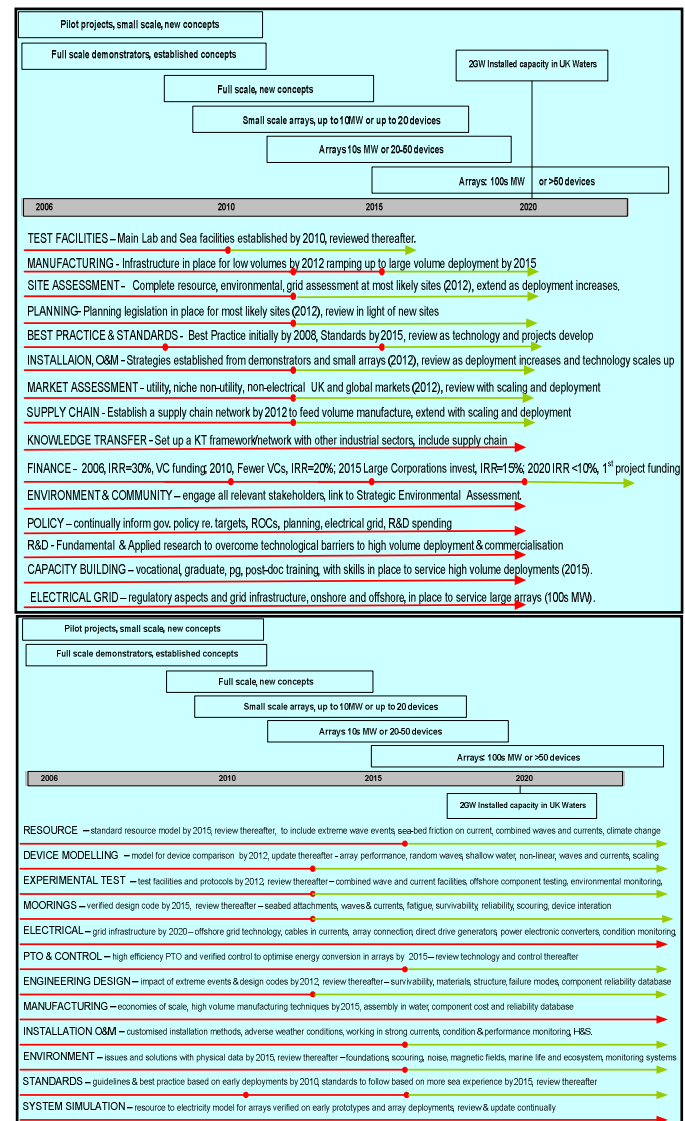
Pilot projects, small scale, new concepts

Full scale demonstrators, established concepts

2GW Installed capacity in UK Waters

Full scale, new concepts

Small scale arrays, up to 10MW or up to 20 devices

Arrays 10s MW or 20-50 devices

Arrays: 100s MW or >50 devices

2006 2010 2015 2020

TEST FACILITIES – Main Lab and Sea facilities established by 2010, reviewed thereafter.

MANUFACTURING - Infrastructure in place for low volumes by 2012 ramping up to large volume deployment by 2015

SITE ASSESSMENT - Complete resource, environmental, grid assessment at most likely sites (2012), extend as deployment increases.

PLANNING- Planning legislation in place for most likely sites (2012), review in light of new sites

BEST PRACTICE & STANDARDS - Best Practice initially by 2008, Standards by 2015, review as technology and projects develop

INSTALLAION, O&M – Strategies established from demonstrators and small arrays (2012), review as deployment increases and technology scales up

MARKET ASSESSMENT – utility, niche non-utility, non-electrical UK and global markets (2012), review with scaling and deployment

SUPPLY CHAIN - Establish a supply chain network by 2012 to feed volume manufacture, extend with scaling and deployment

KNOWLEDGE TRANSFER – Set up a KT framework/network with other industrial sectors, include supply chain

FINANCE – 2006, IRR=30%, VC funding; 2010, Fewer VCs, IRR=20%; 2015 Large Corporations invest, IRR=15%; 2020 IRR <10%, 1$^{st}$ project funding

ENVIRONMENT & COMMUNITY – engage all relevant stakeholders, link to Strategic Environmental Assessment.

POLICY – continually inform gov. policy re. targets, ROCs, planning, electrical grid, R&D spending

R&D - Fundamental & Applied research to overcome technological barriers to high volume deployment & commercialisation

CAPACITY BUILDING – vocational, graduate, pg, post-doc training, with skills in place to service high volume deployments (2015).

ELECTRICAL GRID – regulatory aspects and grid infrastructure, onshore and offshore, in place to service large arrays (100s MW).

Pilot projects, small scale, new concepts

Full scale demonstrators, established concepts

Full scale, new concepts

Small scale arrays, up to 10MW or up to 20 devices

Arrays 10s MW or 20-50 devices

Arrays: 100s MW or >50 devices

2006 2010 2015 2020

2GW Installed capacity in UK Waters

RESOURCE – standard resource model by 2015, review thereafter, to include extreme wave events, sea-bed friction on current, combined waves and currents, climate change

DEVICE MODELLING – model for device comparison by 2012, update thereafter – array performance, random waves, shallow water, non-linear, waves and currents, scaling

EXPERIMENTAL TEST – test facilities and protocols by 2012, review thereafter – combined wave and current facilities, offshore component testing, environmental monitoring,

MOORINGS – verified design code by 2015, review thereafter – seabed attachments, waves & currents, fatigue, survivability, reliability, scouring, device interation

ELECTRICAL – grid infrastructure by 2020 – offshore grid technology, cables in currents, array connection, direct drive generators, power electronic converters, condition monitoring,

PTO & CONTROL – high efficiency PTO and verified control to optimise energy conversion in arrays by 2015 – review technology and control thereafter

ENGINEERING DESIGN – impact of extreme events & design codes by 2012, review thereafter – survivability, materials, structure, failure modes, component reliability database

MANUFACTURING – economies of scale, high volume manufacturing techniques by 2015, assembly in water, component cost and reliability database

INSTALLATION O&M – customised installation methods, adverse weather conditions, working in strong currents, condition & performance monitoring, H&S.

ENVIRONMENT – issues and solutions with physical data by 2015, review thereafter – foundations, scouring, noise, magnetic fields, marine life and ecosystem, monitoring systems

STANDARDS – guidelines & best practice based on early deployments by 2010, standards to follow based on more sea experience by 2015, review thereafter

SYSTEM SIMULATION – resource to electricity model for arrays verified on early prototypes and array deployments, review & update continually